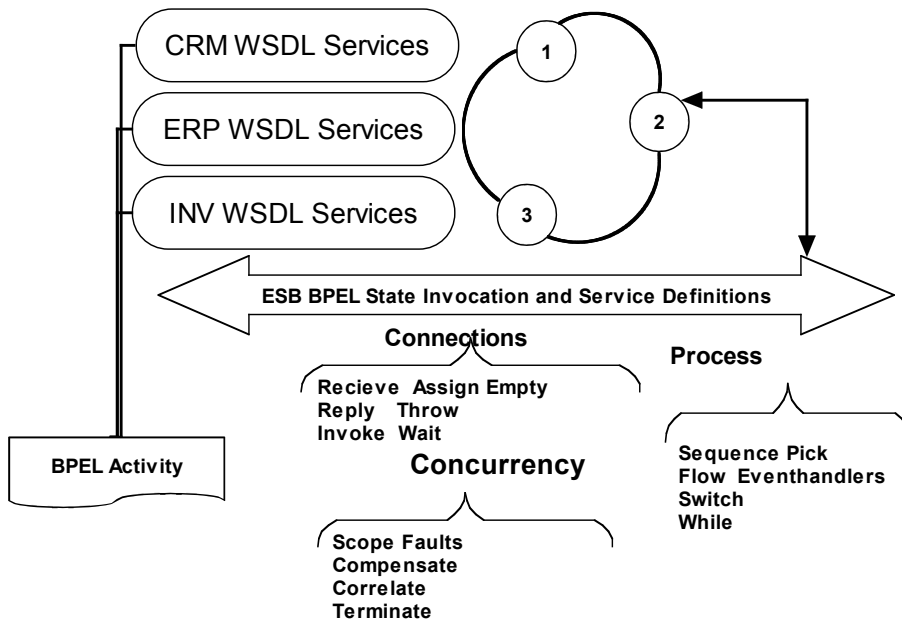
CRM WSDL Services
ERP WSDL Services
INV WSDL Services
1
2
3
ESB BPEL State Invocation and Service Definitions
Connections
Recieve Assign Empty
Reply Throw
Invoke Wait
Process
Sequence Pick
Flow Eventhandlers
Switch
While
BPEL Activity
Concurrency
Scope Faults
Compensate
Correlate
Terminate